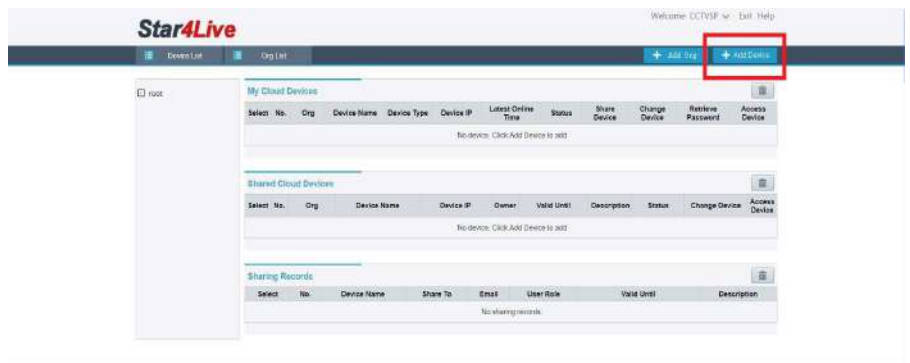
Star4Live

Welcome CCTVSP Exit Help

Device List Org List

+ Add Org + Add Device

root

My Cloud Devices

| Select | No. | Org | Device Name | Device Type | Device IP | Latest Online Time | Status | Share Device | Change Device | Retrieve Password | Access Device |
|---|---|---|---|---|---|---|---|---|---|---|---|
| No device. Click Add Device to add | | | | | | | | | | | |

Shared Cloud Devices

| Select | No. | Org | Device Name | Device IP | Owner | Valid Until | Description | Status | Change Device | Access Device |
|---|---|---|---|---|---|---|---|---|---|---|
| No device. Click Add Device to add | | | | | | | | | | |

Sharing Records

| Select | No. | Device Name | Share To | Email | User Role | Valid Until | Description |
|---|---|---|---|---|---|---|---|
| No sharing records. | | | | | | | |